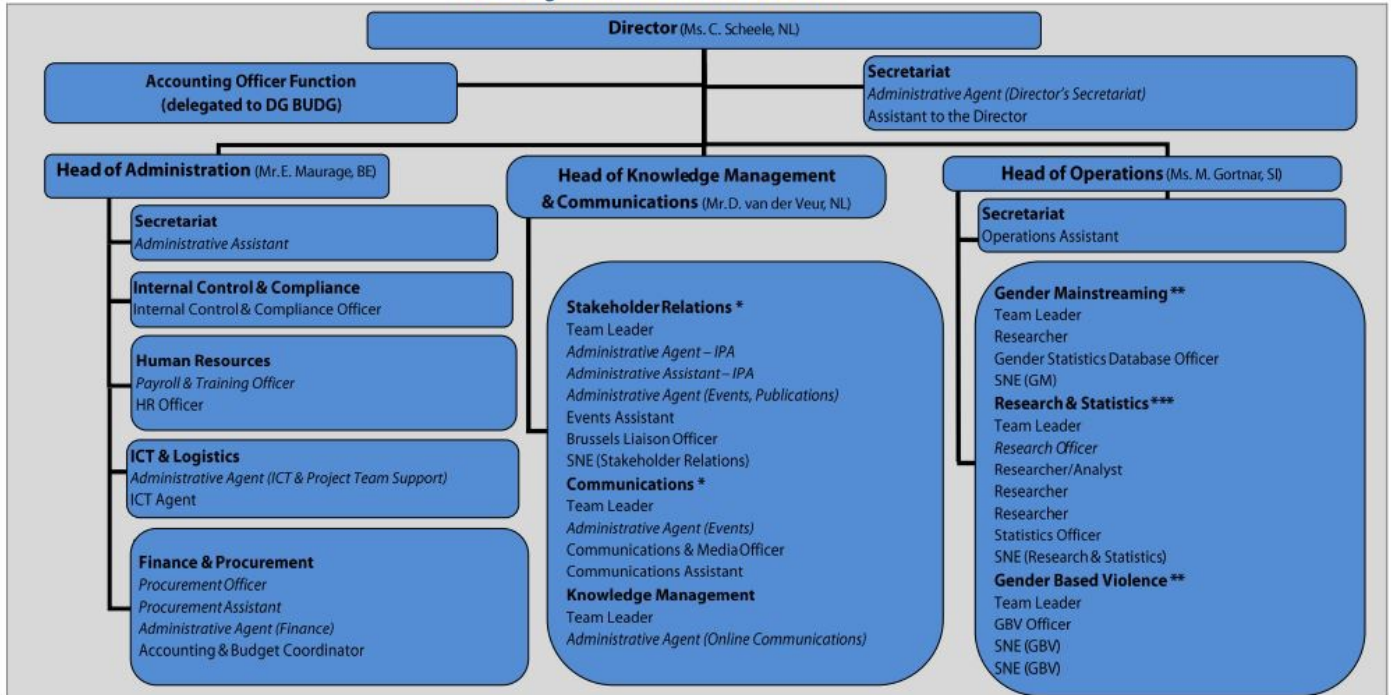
**Director** (Ms. C. Scheele, NL)

**Accounting Officer Function (delegated to DG BUDG)**

**Secretariat**
*Administrative Agent (Director's Secretariat)*
Assistant to the Director

**Head of Administration** (Mr. E. Maurage, BE)

**Secretariat**
*Administrative Assistant*

**Internal Control & Compliance**
Internal Control & Compliance Officer

**Human Resources**
*Payroll & Training Officer*
HR Officer

**ICT & Logistics**
*Administrative Agent (ICT & Project Team Support)*
ICT Agent

**Finance & Procurement**
*Procurement Officer*
*Procurement Assistant*
*Administrative Agent (Finance)*
Accounting & Budget Coordinator

**Head of Knowledge Management & Communications** (Mr. D. van der Veur, NL)

**Stakeholder Relations \***
Team Leader
*Administrative Agent – IPA*
*Administrative Assistant – IPA*
*Administrative Agent (Events, Publications)*
Events Assistant
Brussels Liaison Officer
SNE (Stakeholder Relations)
**Communications \***
Team Leader
*Administrative Agent (Events)*
Communications & Media Officer
Communications Assistant
**Knowledge Management**
Team Leader
*Administrative Agent (Online Communications)*

**Head of Operations** (Ms. M. Gortnar, SI)

**Secretariat**
Operations Assistant

**Gender Mainstreaming \*\***
Team Leader
Researcher
Gender Statistics Database Officer
SNE (GM)
**Research & Statistics \*\*\***
Team Leader
*Research Officer*
Researcher/Analyst
Researcher
Researcher
Statistics Officer
SNE (Research & Statistics)
**Gender Based Violence \*\***
Team Leader
GBV Officer
SNE (GBV)
SNE (GBV)